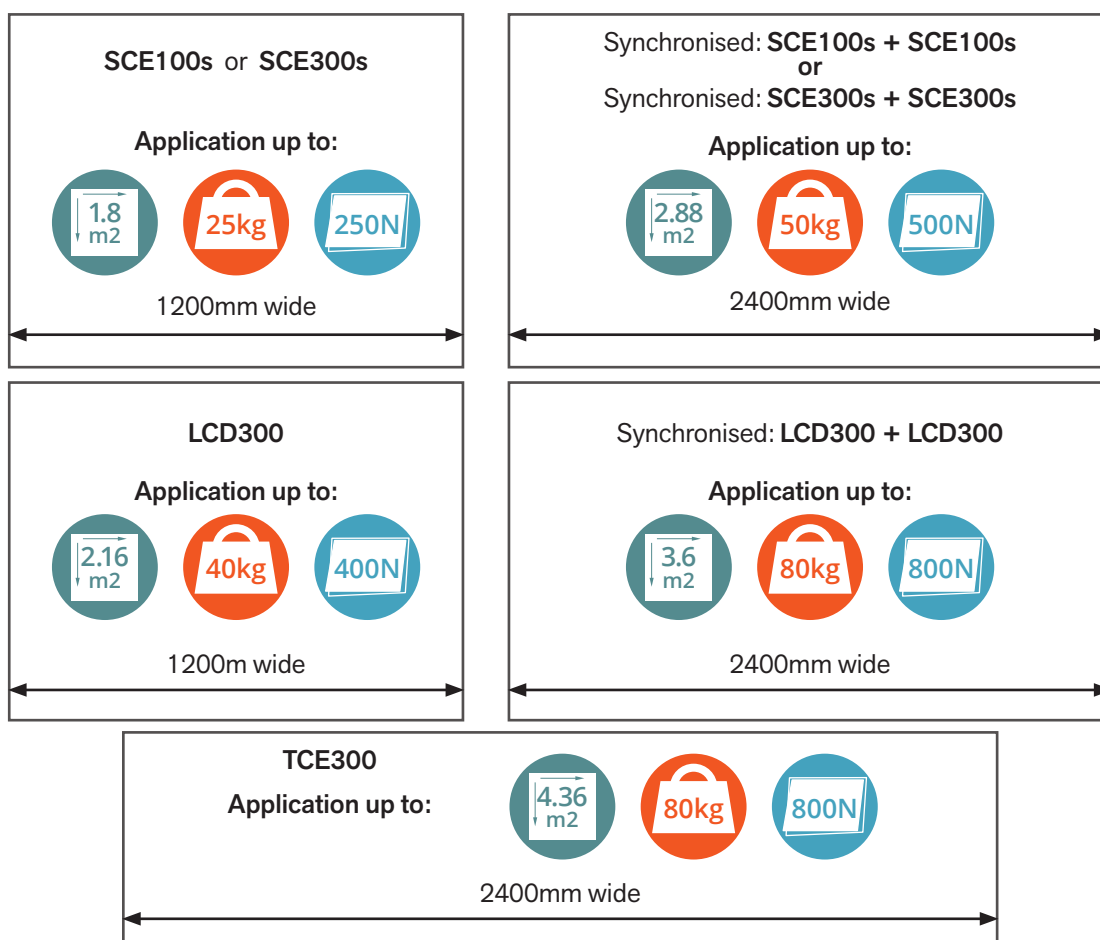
SCE100s or SCE300s

Application up to:

1.8 m2

25kg

250N

1200mm wide

Synchronised: SCE100s + SCE100s
or
Synchronised: SCE300s + SCE300s

Application up to:

2.88 m2

50kg

500N

2400mm wide

LCD300

Application up to:

2.16 m2

40kg

400N

1200m wide

Synchronised: LCD300 + LCD300

Application up to:

3.6 m2

80kg

800N

2400mm wide

TCE300

Application up to:

4.36 m2

80kg

800N

2400mm wide